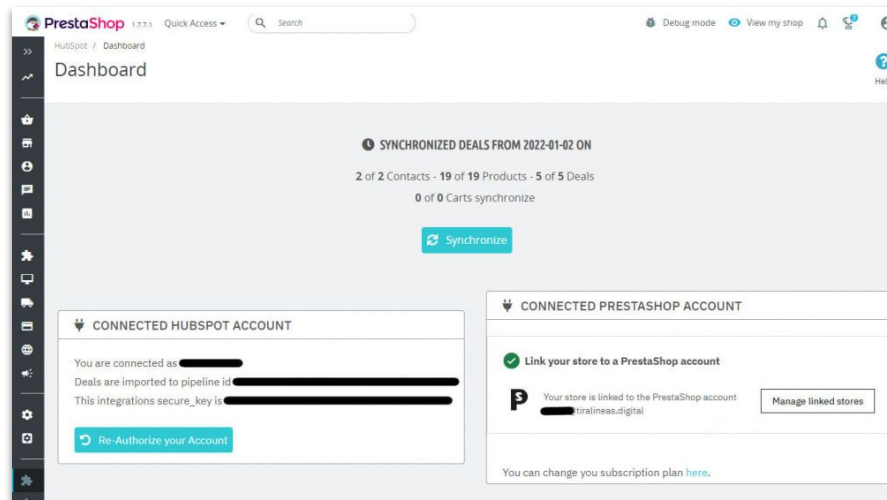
PrestaShop 1.7.7.1 Quick Access ▾ Search

Debug mode View my shop

HubSpot / Dashboard

Dashboard

Hel

SYNCHRONIZED DEALS FROM 2022-01-02 ON

2 of 2 Contacts - 19 of 19 Products - 5 of 5 Deals

0 of 0 Carts synchronize

Synchronize

CONNECTED HUBSPOT ACCOUNT

You are connected as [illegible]

Deals are imported to pipeline id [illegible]

This integrations secure_key is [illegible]

Re-Authorize your Account

CONNECTED PRESTASHOP ACCOUNT

Link your store to a PrestaShop account

Your store is linked to the PrestaShop account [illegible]tiralineas.digital

Manage linked stores

You can change you subscription plan here.